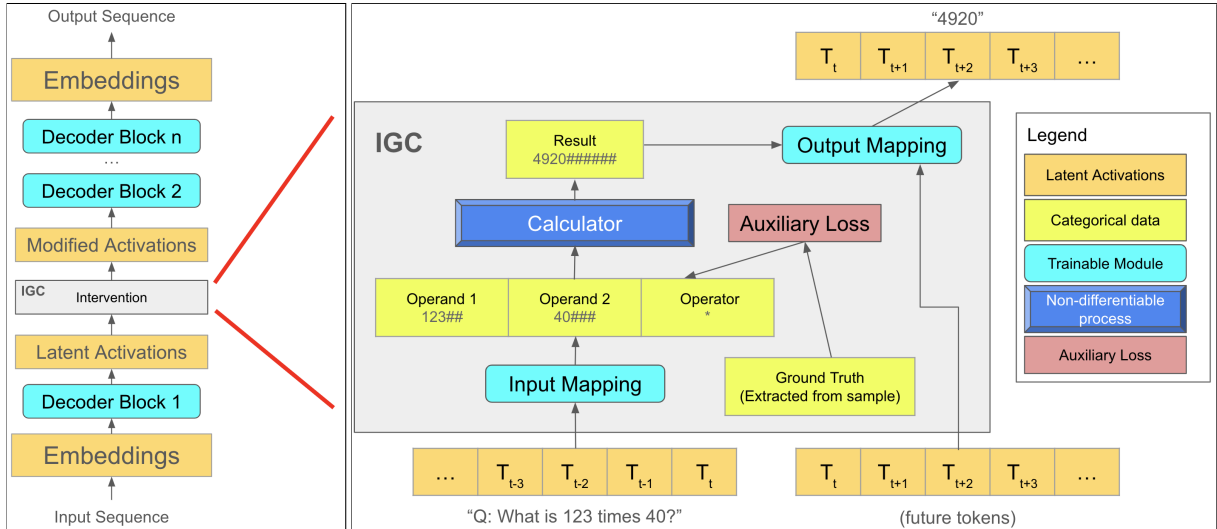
Output Sequence

Embeddings

Decoder Block n

...

Decoder Block 2

Modified Activations

IGC Intervention

Latent Activations

Decoder Block 1

Embeddings

Input Sequence

"4920"

| $T_t$ | $T_{t+1}$ | $T_{t+2}$ | $T_{t+3}$ | ... |
|---|---|---|---|---|

IGC

Result
4920######

Output Mapping

Calculator

Auxiliary Loss

| Operand 1 123## | Operand 2 40### | Operator * |
|---|---|---|

Input Mapping

Ground Truth
(Extracted from sample)

| ... | $T_{t-3}$ | $T_{t-2}$ | $T_{t-1}$ | $T_t$ |
|---|---|---|---|---|

"Q: What is 123 times 40?"

| $T_t$ | $T_{t+1}$ | $T_{t+2}$ | $T_{t+3}$ | ... |
|---|---|---|---|---|

(future tokens)

Legend

Latent Activations

Categorical data

Trainable Module

Non-differentiable process

Auxiliary Loss